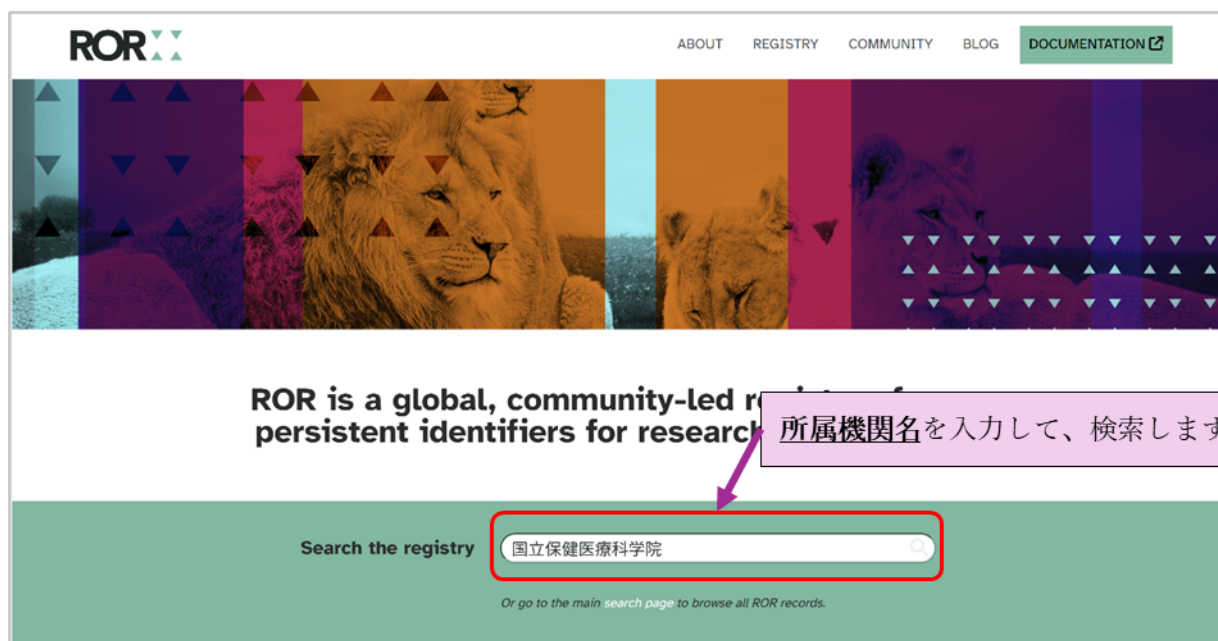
ROR

ABOUT REGISTRY COMMUNITY BLOG DOCUMENTATION

ROR is a global, community-led r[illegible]
persistent identifiers for researc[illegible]

所属機関名を入力して、検索しま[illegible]

Search the registry

国立保健医療科学院

Or go to the main search page to browse all ROR records.